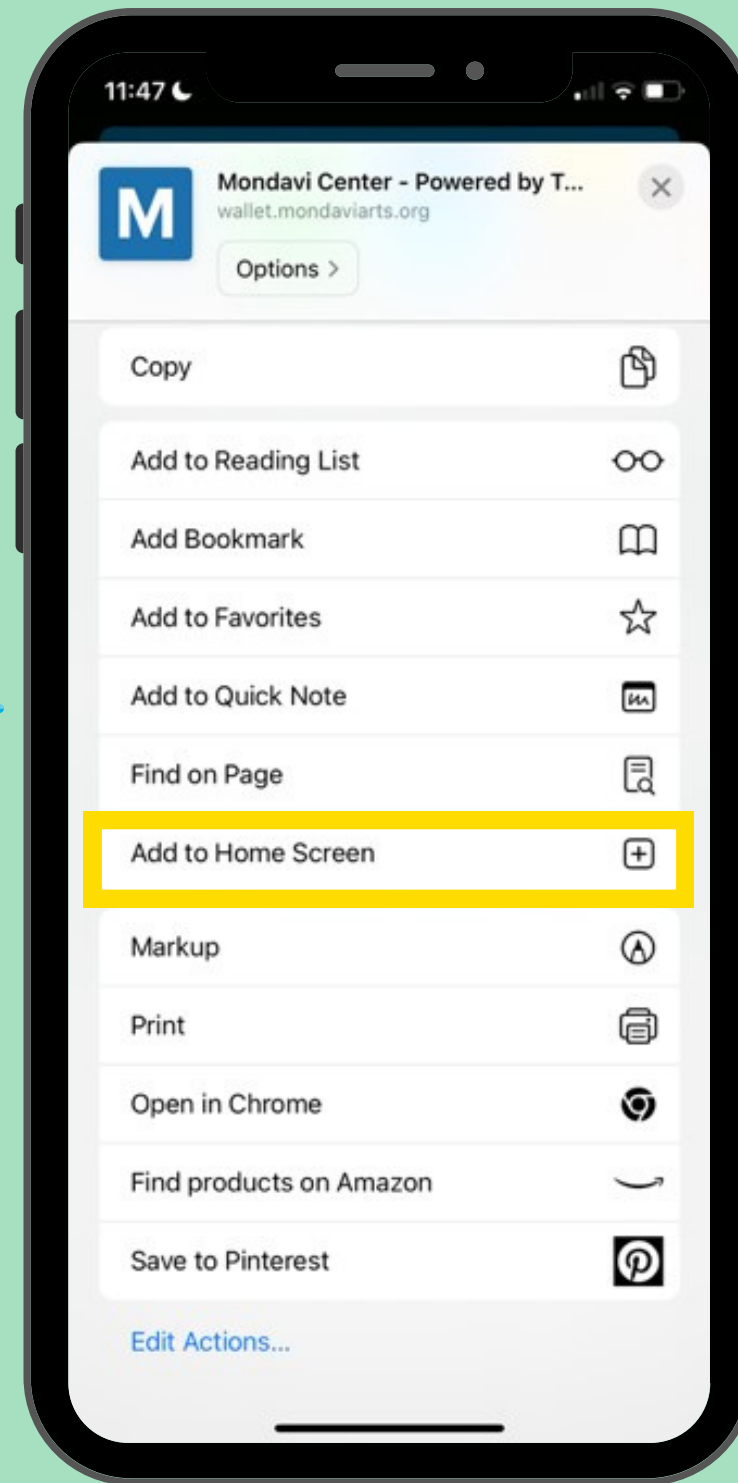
11:47

M

Mondavi Center - Powered by T...
wallet.mondaviarts.org

Options >

Copy

Add to Reading List

Add Bookmark

Add to Favorites

Add to Quick Note

Find on Page

Add to Home Screen

Markup

Print

Open in Chrome

Find products on Amazon

Save to Pinterest

Edit Actions...